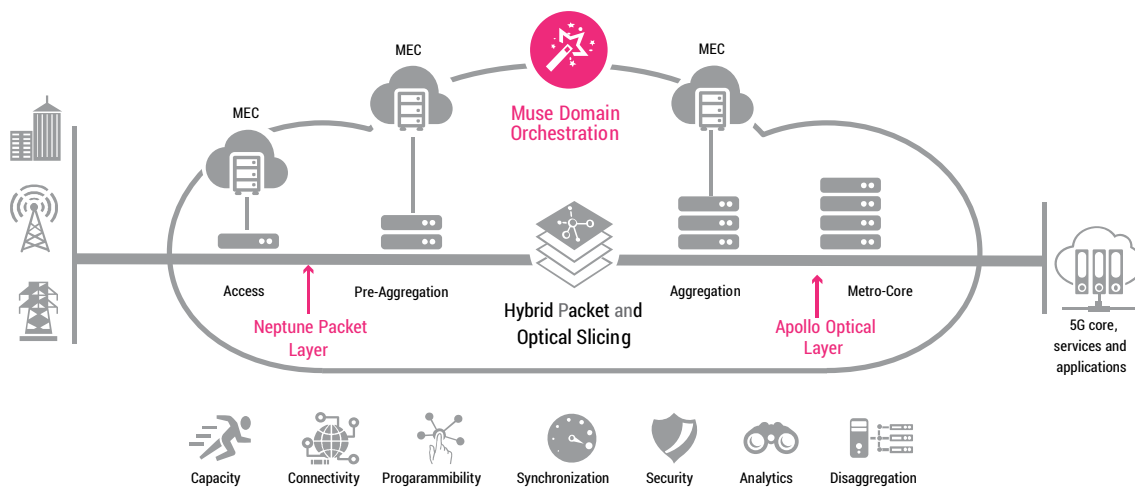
MEC

MEC

MEC

Muse Domain Orchestration

Access

Pre-Aggregation

Hybrid Packet and Optical Slicing

Aggregation

Metro-Core

Neptune Packet Layer

Apollo Optical Layer

5G core, services and applications

Capacity

Connectivity

Progarammibility

Synchronization

Security

Analytics

Disaggregation